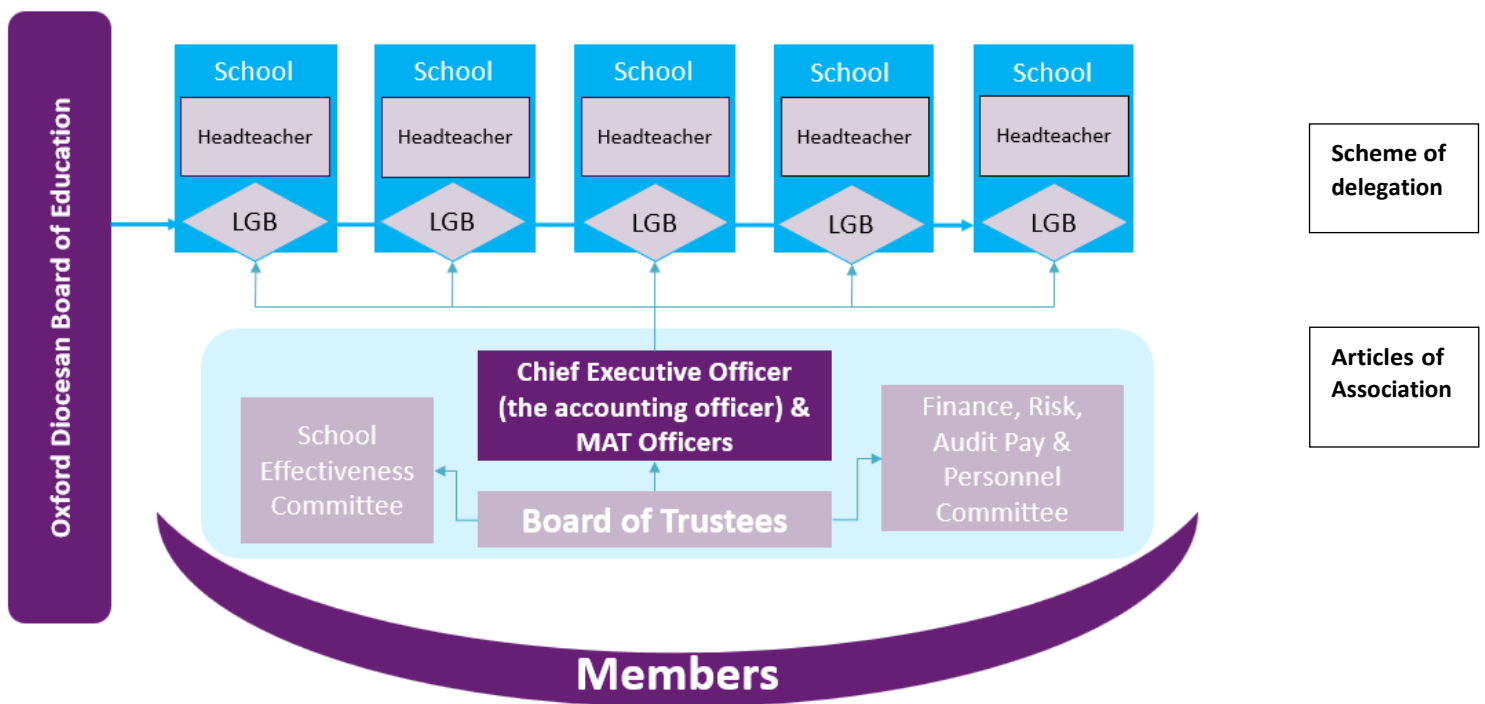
Oxford Diocesan Board of Education

School

Headteacher

LGB

School

Headteacher

LGB

School

Headteacher

LGB

School

Headteacher

LGB

School

Headteacher

LGB

Scheme of delegation

Articles of Association

Chief Executive Officer (the accounting officer) & MAT Officers

School Effectiveness Committee

Board of Trustees

Finance, Risk, Audit Pay & Personnel Committee

Members